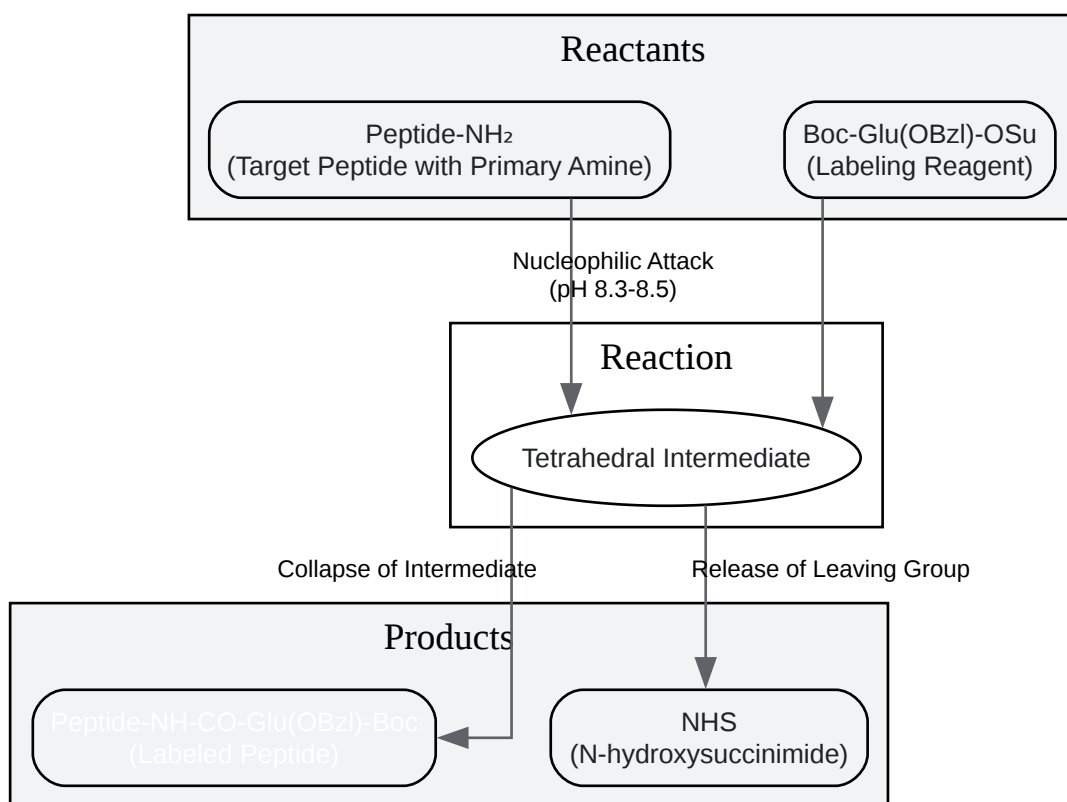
Reactants

Peptide-NH₂
(Target Peptide with Primary Amine)

Boc-Glu(OBzl)-OSu
(Labeling Reagent)

Nucleophilic Attack
(pH 8.3-8.5)

Reaction

Tetrahedral Intermediate

Collapse of Intermediate

Release of Leaving Group

Products

Peptide-NH-CO-Glu(OBzl)-Boc
(Labeled Peptide)

NHS
(N-hydroxysuccinimide)